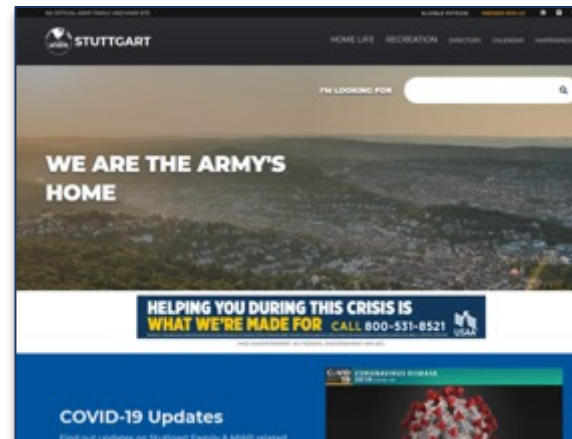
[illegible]

STUTTGART

HOME LIFE RECREATION DIRECTORY CALENDARS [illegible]

I'M LOOKING FOR

WE ARE THE ARMY'S HOME

HELPING YOU DURING THIS CRISIS IS WHAT WE'RE MADE FOR CALL 800-531-8521

USAA

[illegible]

COVID-19 Updates

Find out updates on Stuttgart Family & MWR related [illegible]

COVID CORONAVIRUS DISEASE 2019